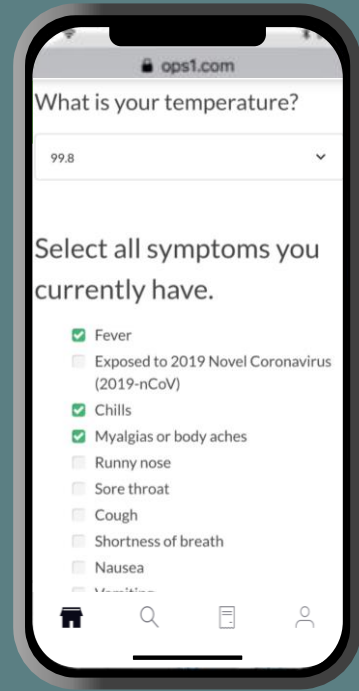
ops1.com

What is your temperature?

99.8

Select all symptoms you currently have.

Fever
Exposed to 2019 Novel Coronavirus (2019-nCoV)
Chills
Myalgias or body aches
Runny nose
Sore throat
Cough
Shortness of breath
Nausea
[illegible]